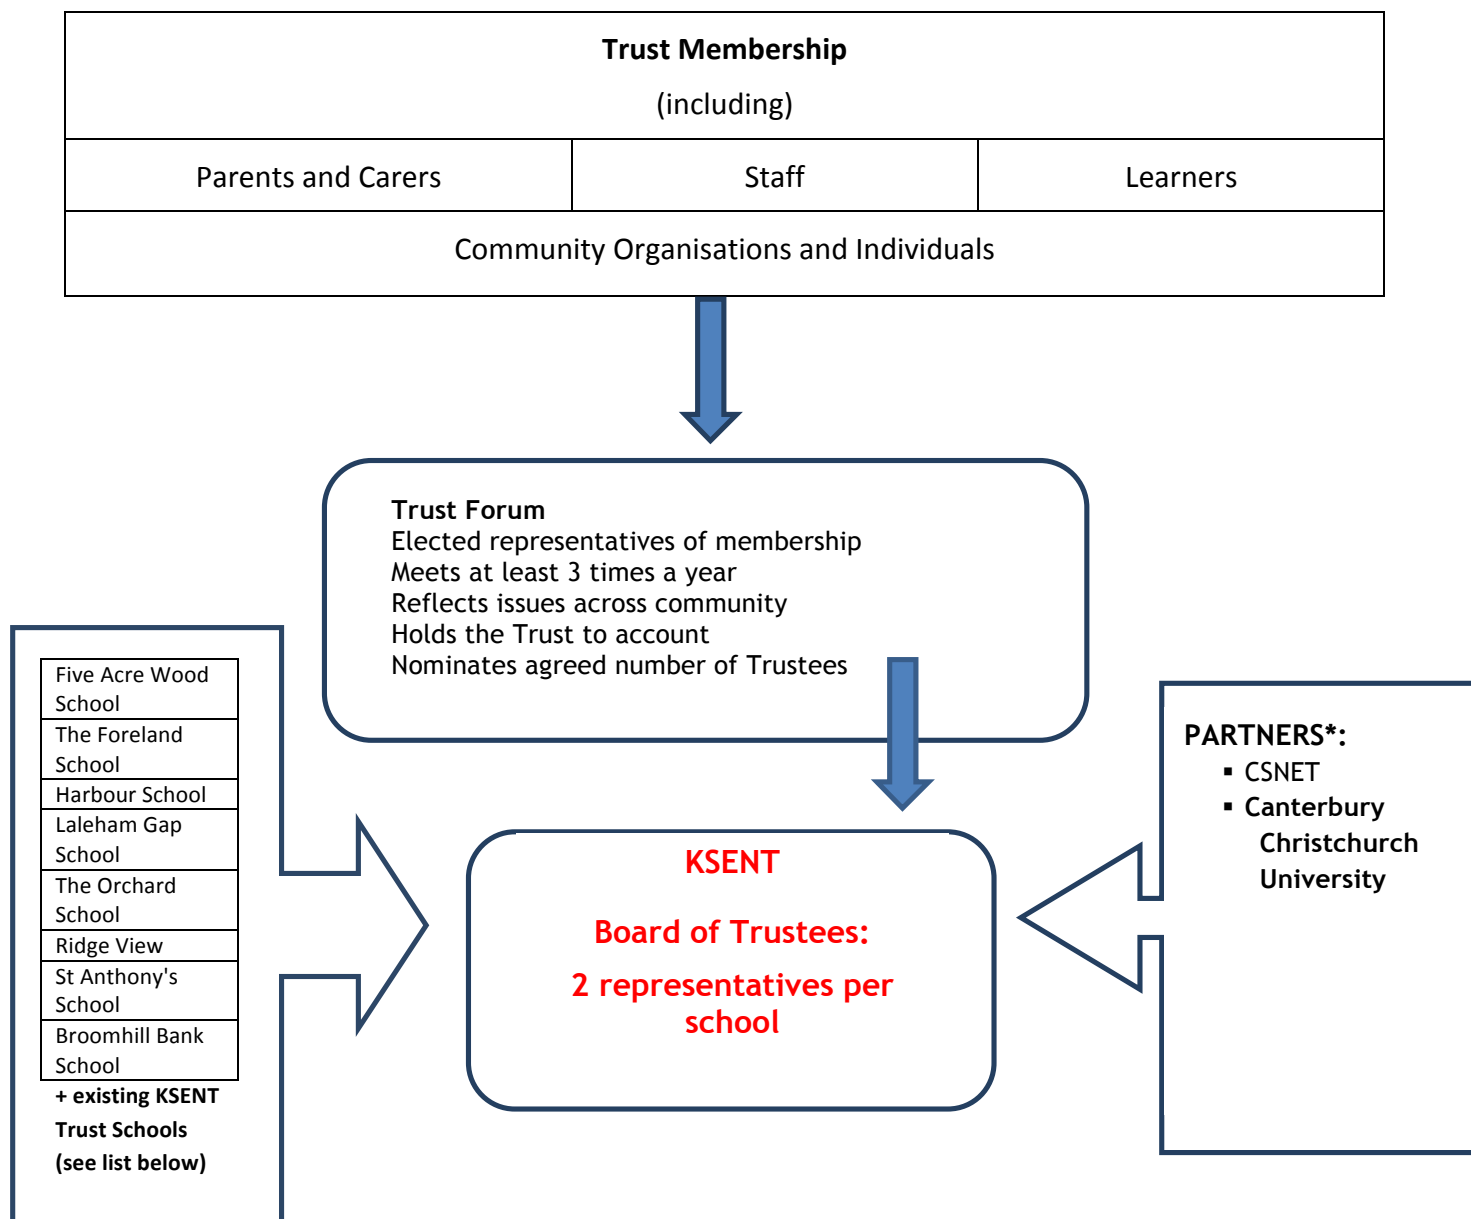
| Trust Membership (including) | | |
|---|---|---|
| Parents and Carers | Staff | Learners |
| Community Organisations and Individuals | | |

**Trust Forum**
Elected representatives of membership
Meets at least 3 times a year
Reflects issues across community
Holds the Trust to account
Nominates agreed number of Trustees

| Five Acre Wood School |
|---|
| The Foreland School |
| Harbour School |
| Laleham Gap School |
| The Orchard School |
| Ridge View |
| St Anthony's School |
| Broomhill Bank School |

+ existing KSENT Trust Schools (see list below)

KSENT

Board of Trustees:

2 representatives per school

PARTNERS*:
▪ CSNET
▪ Canterbury Christchurch University